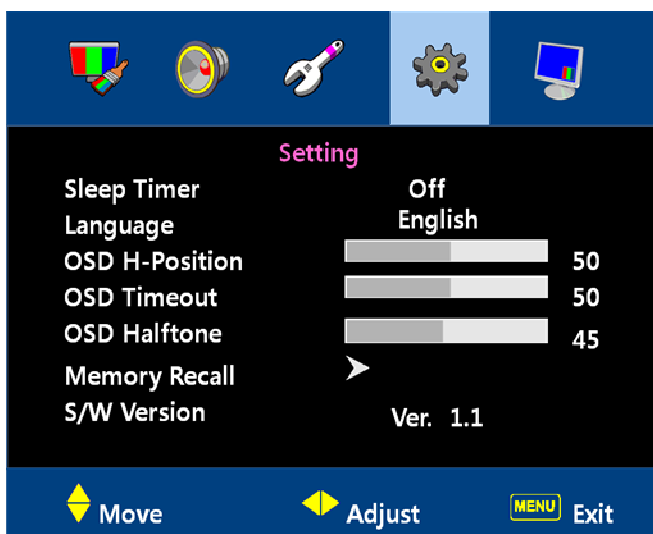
Setting

| | |
|---|---|
| Sleep Timer | Off |
| Language | English |
| OSD H-Position | 50 |
| OSD Timeout | 50 |
| OSD Halftone | 45 |
| Memory Recall | |
| S/W Version | Ver. 1.1 |

Move Adjust MENU Exit